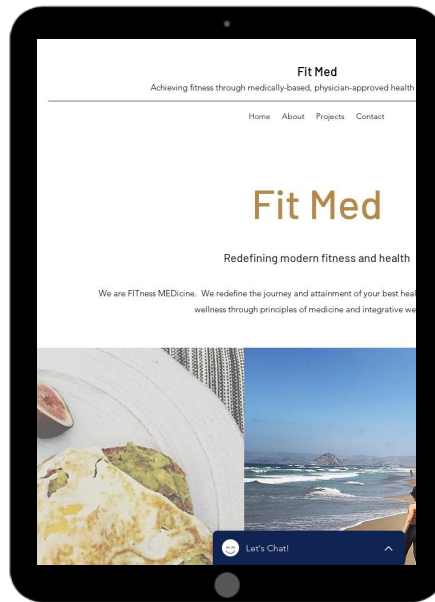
Fit Med

Achieving fitness through medically-based, physician-approved health

Home About Projects Contact

Fit Med

Redefining modern fitness and health

We are FITness MEDicine. We redefine the journey and attainment of your best heal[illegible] wellness through principles of medicine and integrative we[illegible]

Let's Chat!